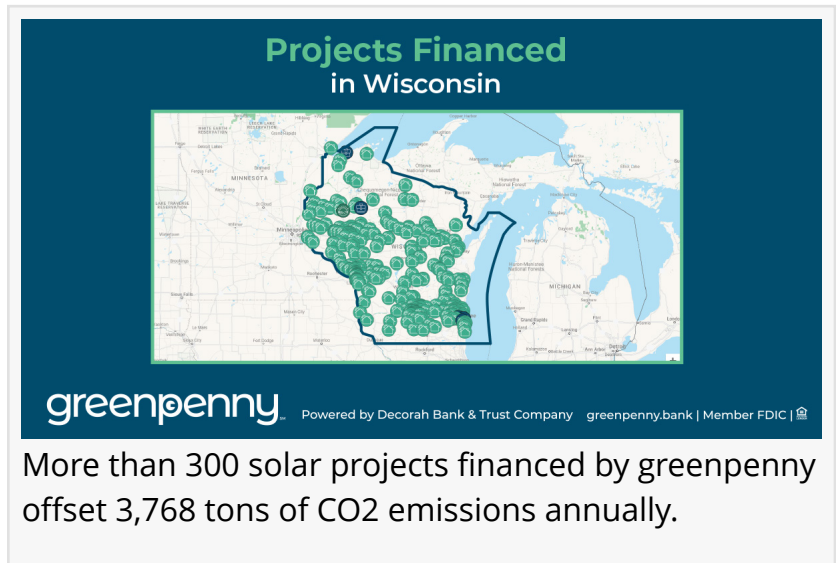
Projects Financed
in Wisconsin

MINNESOTA

MICHIGAN

greenpenny

Powered by Decorah Bank & Trust Company greenpenny.bank | Member FDIC |

More than 300 solar projects financed by greenpenny offset 3,768 tons of CO2 emissions annually.